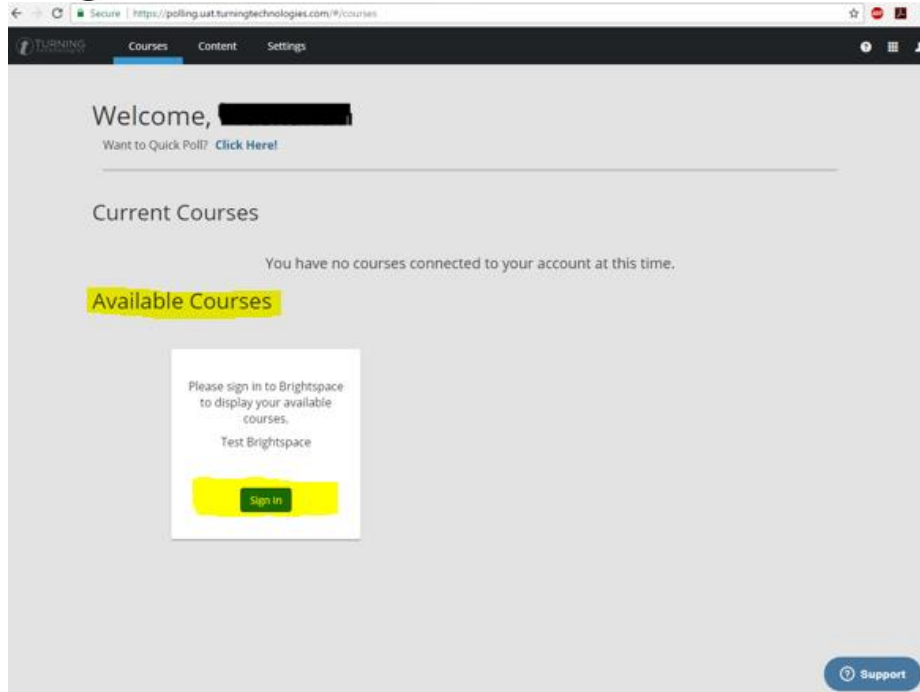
Secure | https://polling.uat.turningtechnologies.com/#/courses

TURNING

Courses Content Settings

Welcome, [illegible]

Want to Quick Poll? Click Here!

Current Courses

You have no courses connected to your account at this time.

Available Courses

Please sign in to Brightspace to display your available courses.

Test Brightspace

Sign In

Support